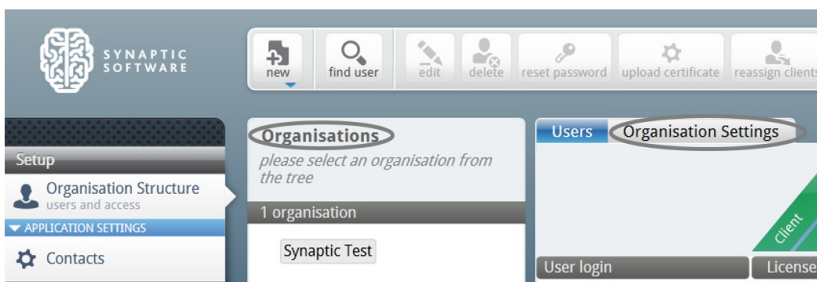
SYNAPTIC SOFTWARE

new
find user
edit
delete
reset password
upload certificate
reassign clients

Setup

Organisation Structure
users and access

APPLICATION SETTINGS

Contacts

Organisations
please select an organisation from the tree

1 organisation

Synaptic Test

Users
Organisation Settings

Client

User login
License